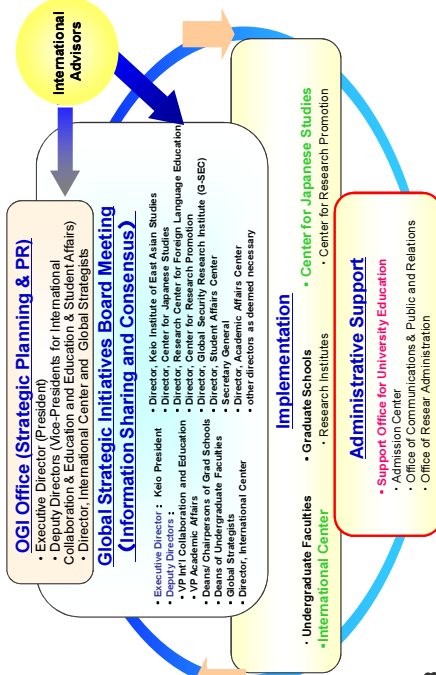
International Advisors

OGI Office (Strategic Planning & PR)
・Executive Director (President)
・Deputy Directors (Vice-Presidents for International Collaboration & Education and Education & Student Affairs)
・Director, International Center and Global Strategists

Global Strategic Initiatives Board Meeting (Information Sharing and Consensus)

・Executive Director : Keio President
・Deputy Directors :
・VP Int'l Collaboration and Education
・VP Academic Affairs
・Deans/ Chairpersons of Grad Schools
・Deans of Undergraduate Faculties
・Global Strategists
・Director, International Center

・Director, Keio Institute of East Asian Studies
・Director, Center for Japanese Studies
・Director, Research Center for Foreign Language Education
・Director, Center for Research Promotion
・Director, Global Security Research Institute (G-SEC)
・Director, Student Affairs Center
・Secretary General
・Director, Academic Affairs Center
・other directors as deemed necessary

Implementation
・Undergraduate Faculties
・International Center
・Graduate Schools
・Research Institutes
・Center for Japanese Studies
・Center for Research Promotion

Administrative Support
・Support Office for University Education
・Admission Center
・Office of Communications & Public and Relations
・Office of Resear Administration